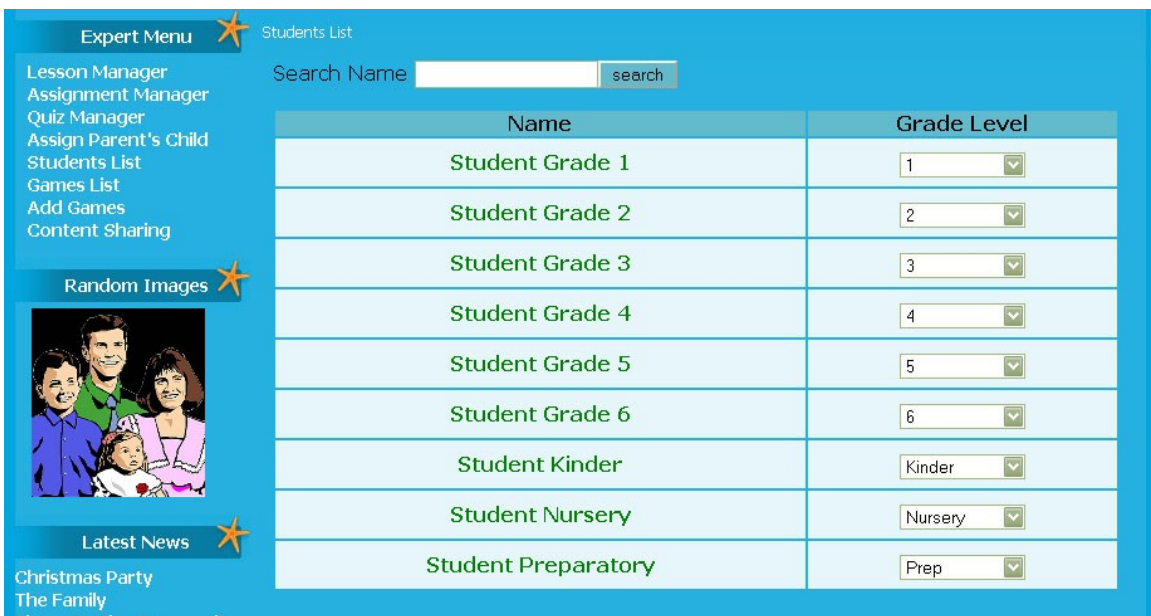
Expert Menu

Lesson Manager
Assignment Manager
Quiz Manager
Assign Parent's Child
Students List
Games List
Add Games
Content Sharing

Random Images

Latest News

Christmas Party
The Family

Students List

Search Name search

| Name | Grade Level |
|---|---|
| Student Grade 1 | 1 |
| Student Grade 2 | 2 |
| Student Grade 3 | 3 |
| Student Grade 4 | 4 |
| Student Grade 5 | 5 |
| Student Grade 6 | 6 |
| Student Kinder | Kinder |
| Student Nursery | Nursery |
| Student Preparatory | Prep |